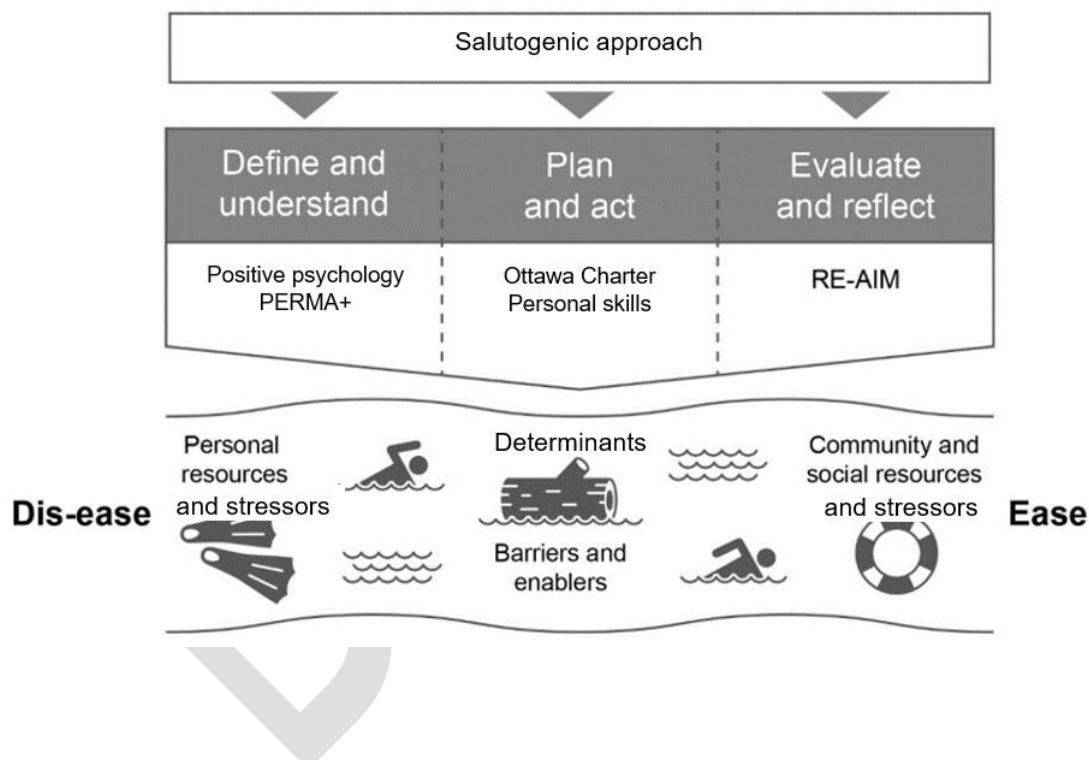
Salutogenic approach

Define and understand

Plan and act

Evaluate and reflect

Positive psychology
PERMA+

Ottawa Charter
Personal skills

RE-AIM

Dis-ease

Personal resources and stressors

Determinants

Barriers and enablers

Community and social resources and stressors

Ease